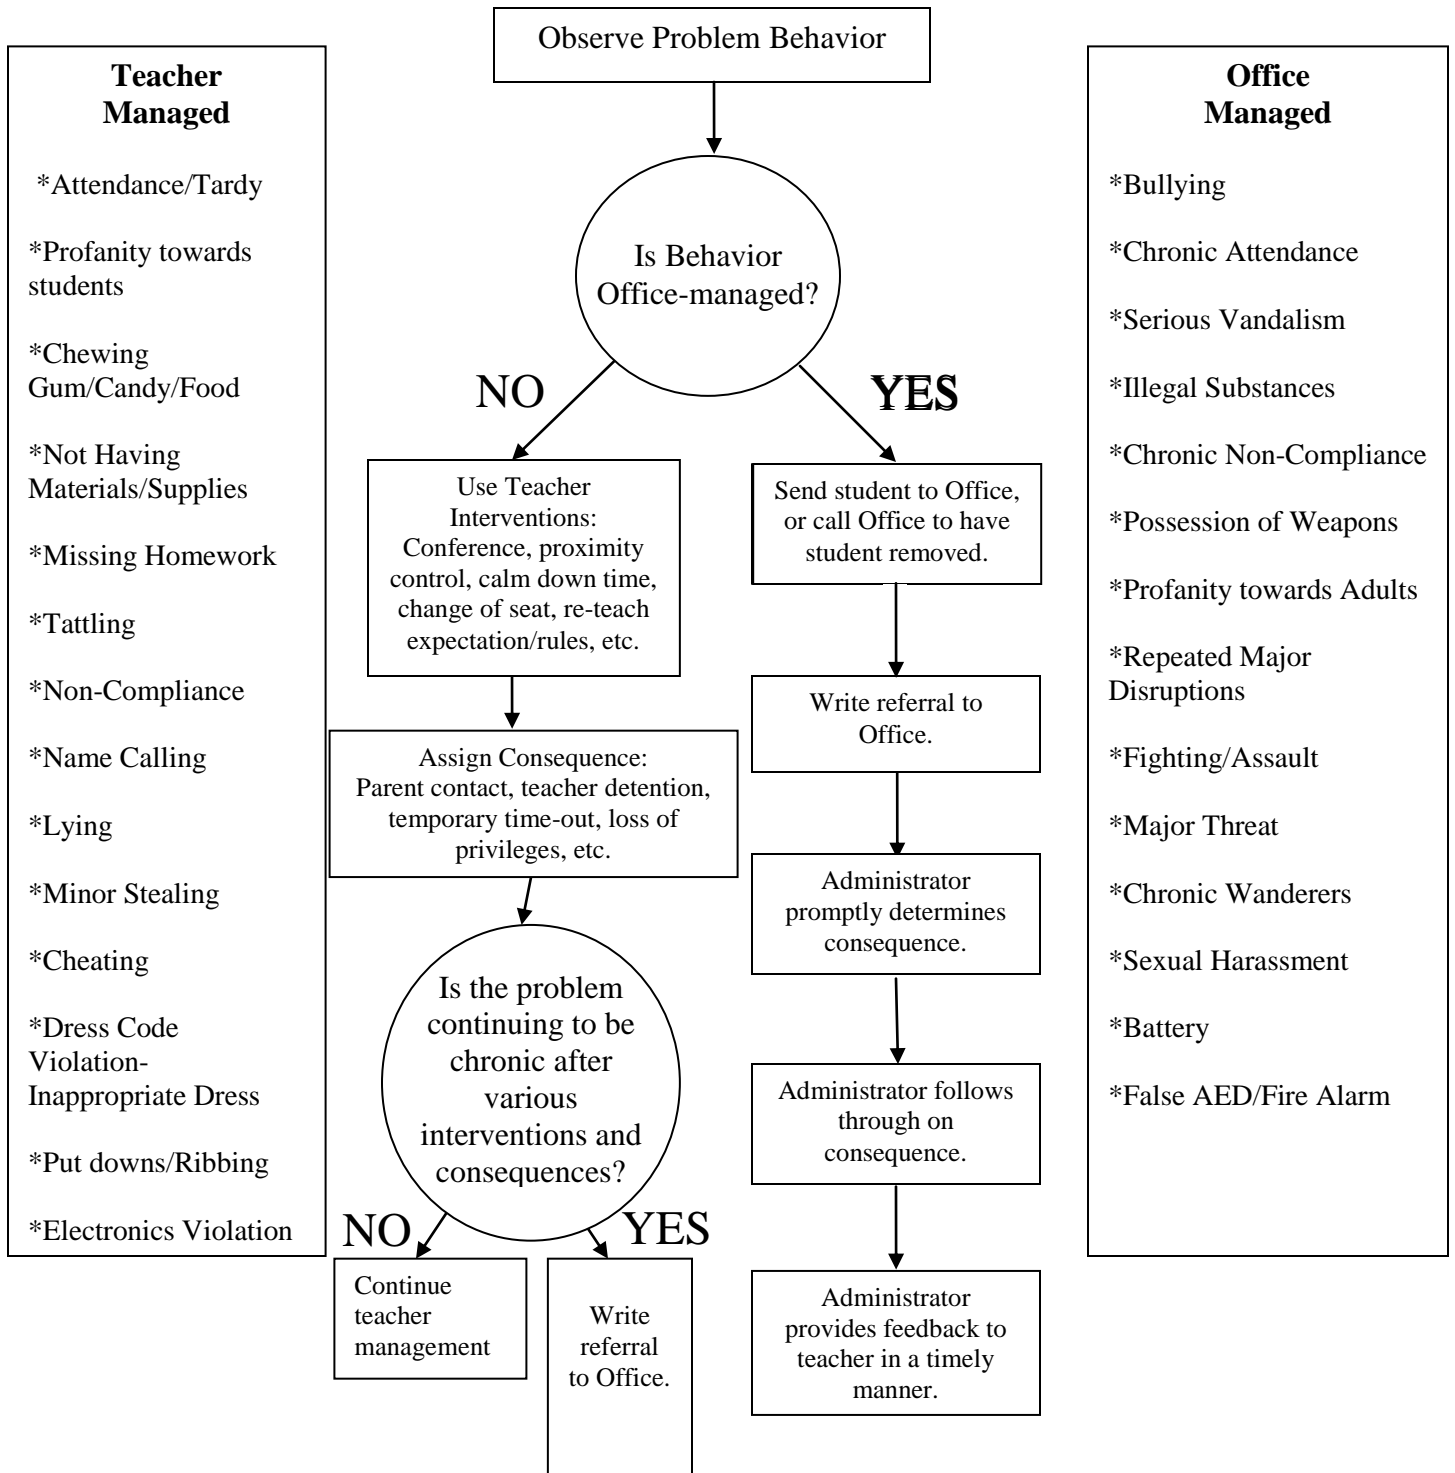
Teacher Managed

*Attendance/Tardy

*Profanity towards students

*Chewing Gum/Candy/Food

*Not Having Materials/Supplies

*Missing Homework

*Tattling

*Non-Compliance

*Name Calling

*Lying

*Minor Stealing

*Cheating

*Dress Code Violation-Inappropriate Dress

*Put downs/Ribbing

*Electronics Violation

Observe Problem Behavior

Is Behavior Office-managed?

NO

YES

Use Teacher Interventions: Conference, proximity control, calm down time, change of seat, re-teach expectation/rules, etc.

Assign Consequence: Parent contact, teacher detention, temporary time-out, loss of privileges, etc.

Is the problem continuing to be chronic after various interventions and consequences?

NO

YES

Continue teacher management

Write referral to Office.

Send student to Office, or call Office to have student removed.

Write referral to Office.

Administrator promptly determines consequence.

Administrator follows through on consequence.

Administrator provides feedback to teacher in a timely manner.

Office Managed

*Bullying

*Chronic Attendance

*Serious Vandalism

*Illegal Substances

*Chronic Non-Compliance

*Possession of Weapons

*Profanity towards Adults

*Repeated Major Disruptions

*Fighting/Assault

*Major Threat

*Chronic Wanderers

*Sexual Harassment

*Battery

*False AED/Fire Alarm